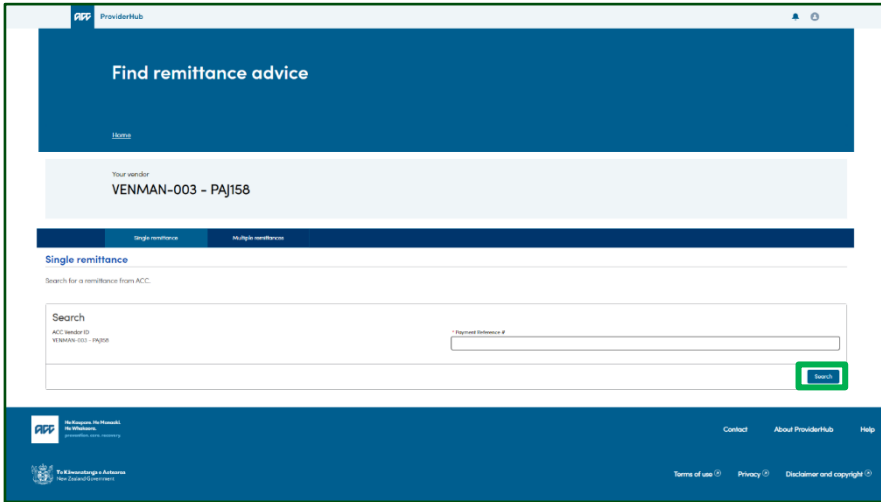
ACC ProviderHub

Find remittance advice

Home

Your vendor
VENMAN-003 - PAJ158

Single remittance
Multiple remittances

Single remittance

Search for a remittance from ACC.

Search

ACC Vendor ID
VENMAN-003 - PAJ158

* Payment Reference #

Search

ACC He Kaupare. He Manaaki. He Whakaora. prevention. care. recovery

Contact
About ProviderHub
Help

Te Kāwanatanga o Aotearoa New Zealand Government

Terms of use
Privacy
Disclaimer and copyright